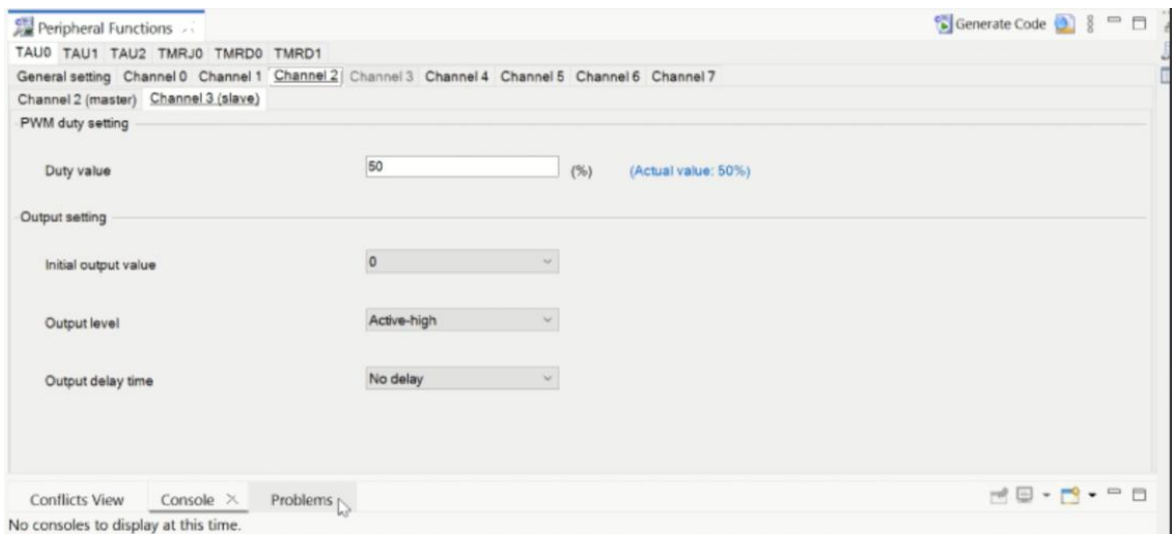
Peripheral Functions

Generate Code

TAU0 TAU1 TAU2 TMRJ0 TMRD0 TMRD1

General setting Channel 0 Channel 1 Channel 2 Channel 3 Channel 4 Channel 5 Channel 6 Channel 7

Channel 2 (master) Channel 3 (slave)

PWM duty setting

Duty value 50 (%) (Actual value: 50%)

Output setting

Initial output value 0

Output level Active-high

Output delay time No delay

Conflicts View Console Problems

No consoles to display at this time.